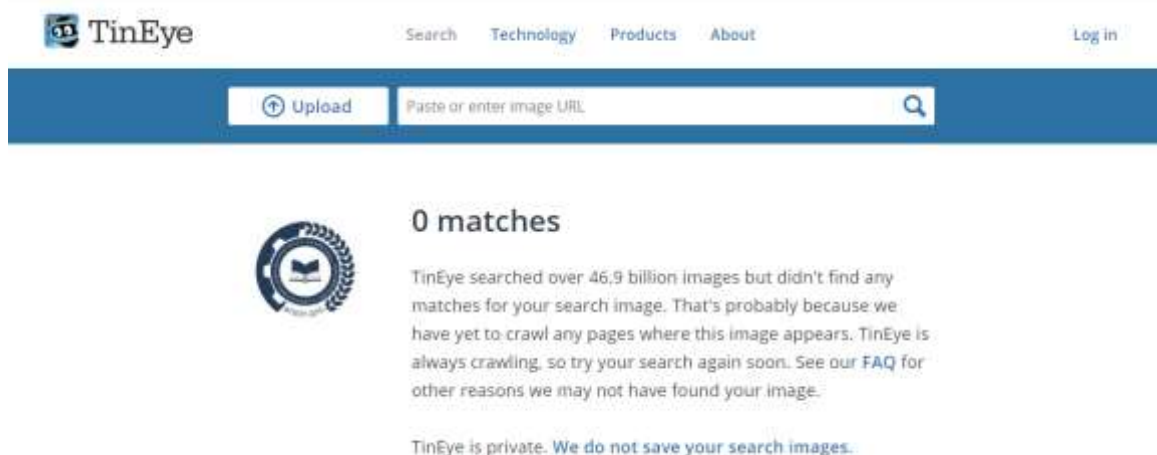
TinEye

Search Technology Products About

Log in

Upload

Paste or enter image URL

0 matches

TinEye searched over 46.9 billion images but didn't find any matches for your search image. That's probably because we have yet to crawl any pages where this image appears. TinEye is always crawling, so try your search again soon. See our FAQ for other reasons we may not have found your image.

TinEye is private. We do not save your search images.